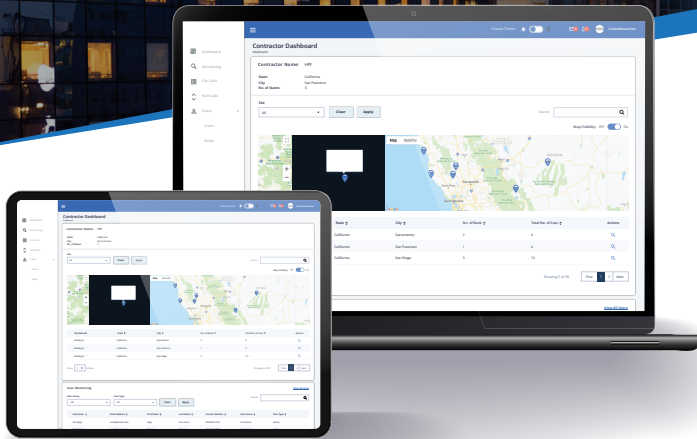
Choose Theme

Dashboard
Monitoring
Car Calls
Hall Calls
Users
Users
Roles

Contractor Dashboard
Dashboard

Contractor Name: HPI

State: California
City: San Francisco
No. of States: 3

Site
All
Clear
Apply

Search

Map Visibility Off On

Map Satellite

| State | City | No. of Bank | Total No. of Cars | Actions |
|---|---|---|---|---|
| California | Sacramento | 2 | 6 | |
| California | San Francisco | 1 | 4 | |
| California | San Diego | 3 | 12 | |

Showing 1 of 31
Prev 1 Next

Show All Users

Contractor Dashboard

Contractor Name: HPI

User Monitoring
Show All Users